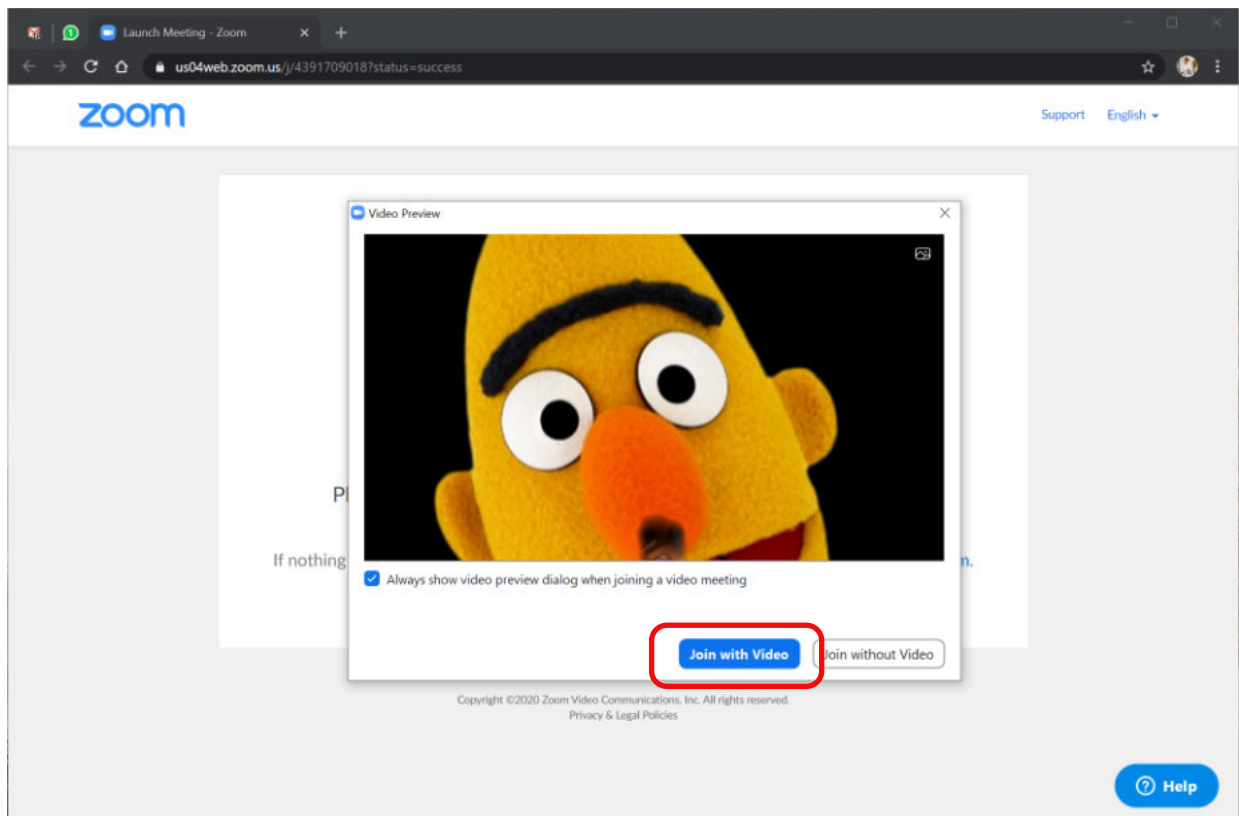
Launch Meeting - Zoom

us04web.zoom.us/j/4391709018?status=success

zoom

Support English

Video Preview

Pl

If nothing

n.

Always show video preview dialog when joining a video meeting

Join with Video

Join without Video

Copyright ©2020 Zoom Video Communications, Inc. All rights reserved.
Privacy & Legal Policies

Help